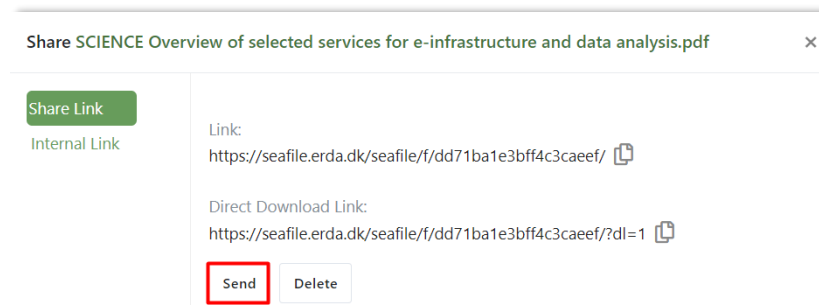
Share SCIENCE Overview of selected services for e-infrastructure and data analysis.pdf

×

Share Link

Internal Link

Link:

https://seafile.erda.dk/seafile/f/dd71ba1e3bff4c3caeef/

Direct Download Link:

https://seafile.erda.dk/seafile/f/dd71ba1e3bff4c3caeef/?dl=1

Send

Delete